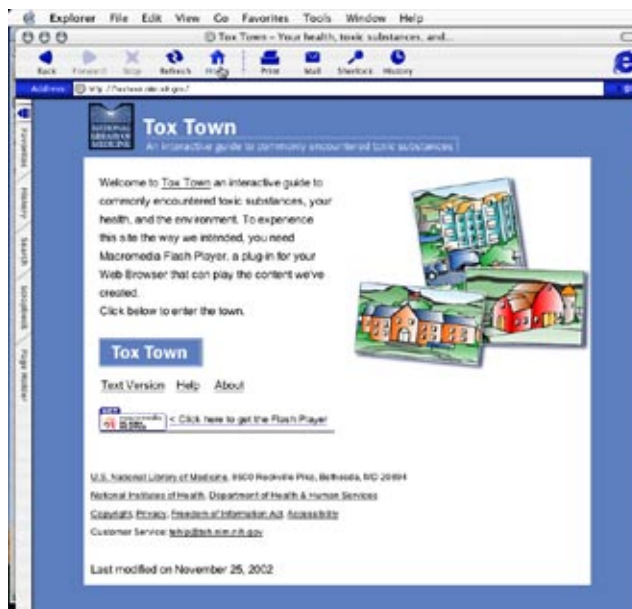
Explorer File Edit View Go Favorites Tools Window Help

Tox Town – Your health, toxic substances, and...

Back Forward Stop Refresh Home Print Mail Shortcuts History

Address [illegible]

Favorites History Search Scrapbook Page Holder

NATIONAL LIBRARY OF MEDICINE

Tox Town

An interactive guide to commonly encountered toxic substances

Welcome to Tox Town an interactive guide to commonly encountered toxic substances, your health, and the environment. To experience this site the way we intended, you need Macromedia Flash Player, a plug-in for your Web Browser that can play the content we've created.
Click below to enter the town.

Tox Town

Text Version Help About

< Click here to get the Flash Player

U.S. National Library of Medicine, 8600 Rockville Pike, Bethesda, MD 20894
National Institutes of Health, Department of Health & Human Services
Copyright, Privacy, Freedom of Information Act, Accessibility
Customer Service: tehip@teh.nlm.nih.gov

Last modified on November 25, 2002